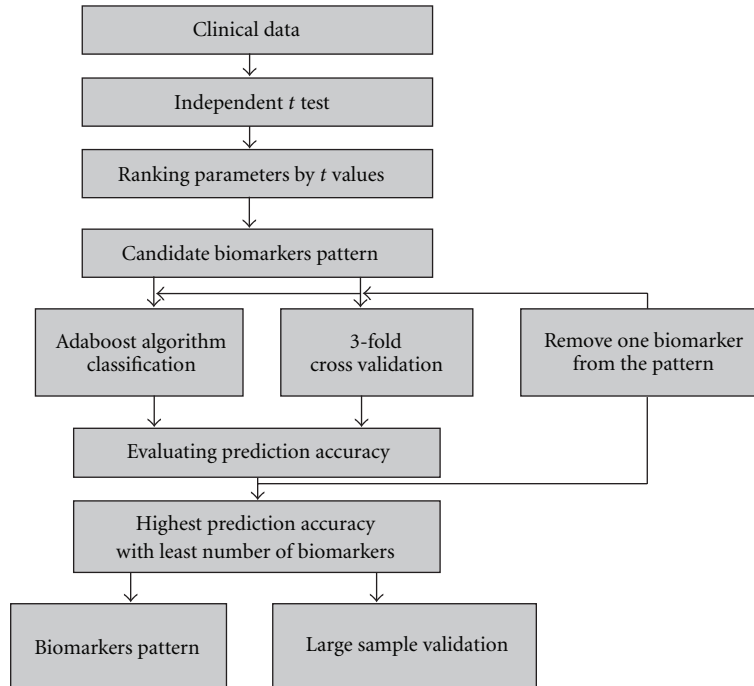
Clinical data

Independent $t$ test

Ranking parameters by $t$ values

Candidate biomarkers pattern

Adaboost algorithm classification

3-fold cross validation

Remove one biomarker from the pattern

Evaluating prediction accuracy

Highest prediction accuracy with least number of biomarkers

Biomarkers pattern

Large sample validation